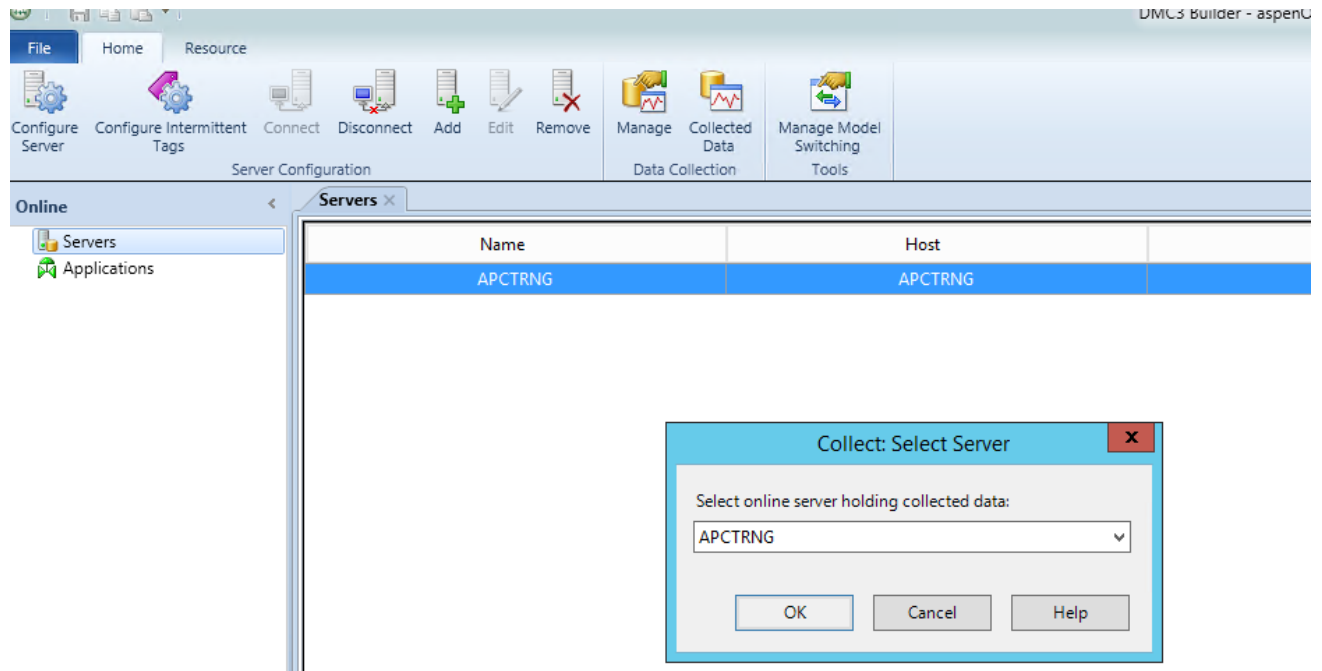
DMC3 Builder - aspen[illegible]

File
Home
Resource

Configure Server
Configure Intermittent Tags
Connect
Disconnect
Add
Edit
Remove
Server Configuration
Manage
Collected Data
Data Collection
Manage Model Switching
Tools

Online
Servers
Applications

Servers

| Name | Host |
|---|---|
| APCTRNG | APCTRNG |

Collect: Select Server
Select online server holding collected data:
APCTRNG
OK
Cancel
Help